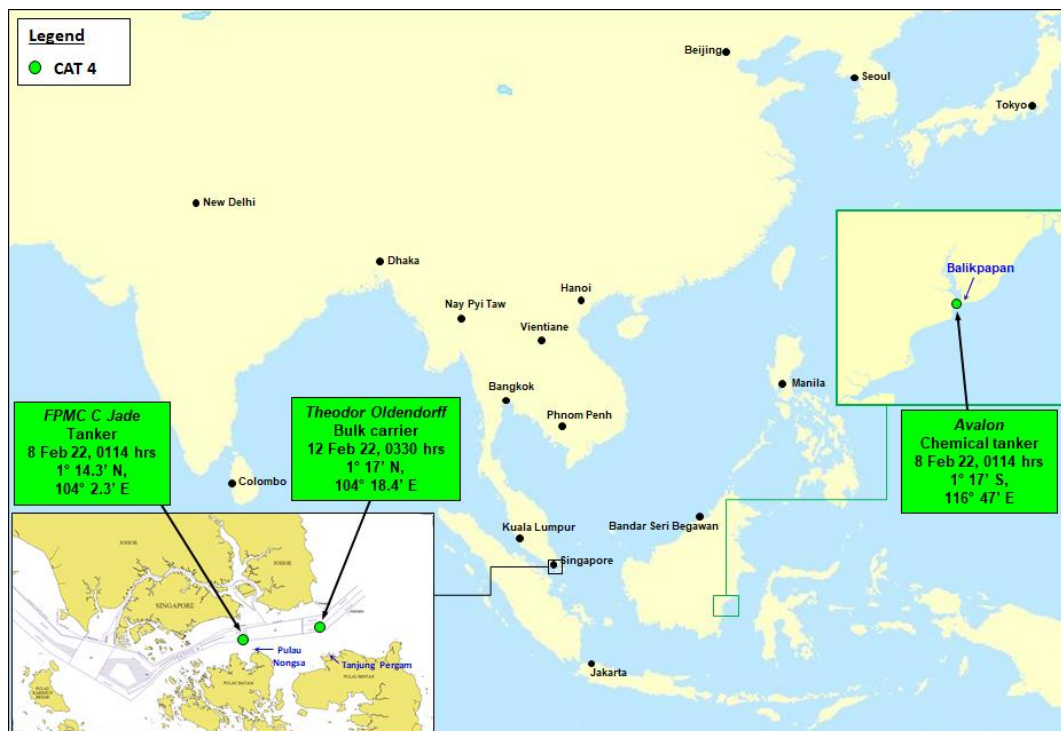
Legend
CAT 4

Beijing
Seoul
Tokyo
New Delhi
Dhaka
Hanoi
Nay Pyi Taw
Vientiane
Bangkok
Phnom Penh
Manila
Colombo
Kuala Lumpur
Singapore
Bandar Seri Begawan
Jakarta

Balikpapan

FPMC C Jade
Tanker
8 Feb 22, 0114 hrs
1° 14.3' N,
104° 2.3' E

Theodor Oldendorff
Bulk carrier
12 Feb 22, 0330 hrs
1° 17' N,
104° 18.4' E

Avalon
Chemical tanker
8 Feb 22, 0114 hrs
1° 17' S,
116° 47' E

JOHOR
JOHOR
SINGAPORE
Pulau Nongsa
Tanjung Pergam
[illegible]